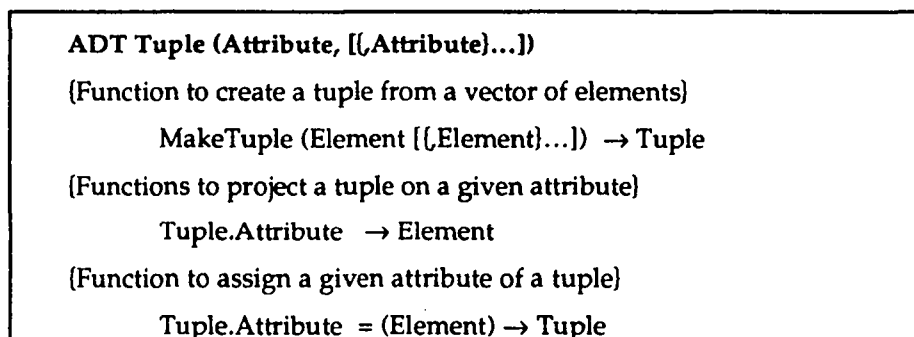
ADT Tuple (Attribute, [{,Attribute}...])

{Function to create a tuple from a vector of elements}

MakeTuple (Element [{,Element}...]) → Tuple

{Functions to project a tuple on a given attribute}

Tuple.Attribute → Element

{Function to assign a given attribute of a tuple}

Tuple.Attribute = (Element) → Tuple